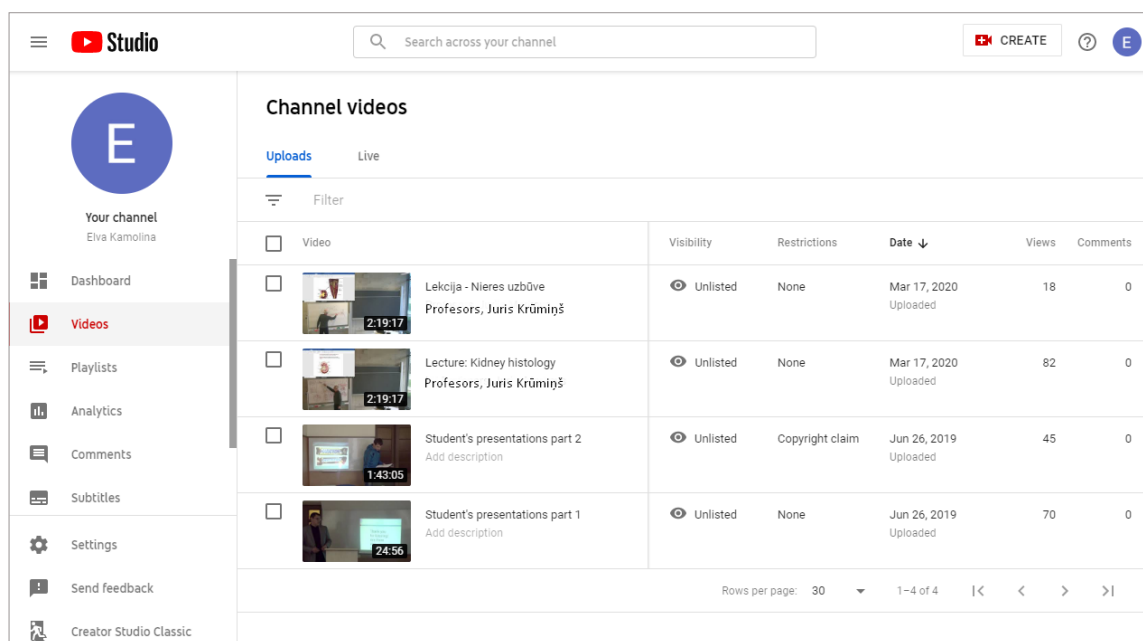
Studio

Search across your channel

CREATE

E

E

Your channel
Elva Kamolina

Dashboard

Videos

Playlists

Analytics

Comments

Subtitles

Settings

Send feedback

Creator Studio Classic

Channel videos

Uploads Live

Filter

| | Video | | Visibility | Restrictions | Date ↓ | Views | Comments |
|---|---|---|---|---|---|---|---|
| | 2:19:17 | Lekcija - Nieres uzbūve<br>Profesors, Juris Krūmiņš | Unlisted | None | Mar 17, 2020<br>Uploaded | 18 | 0 |
| | 2:19:17 | Lecture: Kidney histology<br>Profesors, Juris Krūmiņš | Unlisted | None | Mar 17, 2020<br>Uploaded | 82 | 0 |
| | 1:43:05 | Student's presentations part 2<br>Add description | Unlisted | Copyright claim | Jun 26, 2019<br>Uploaded | 45 | 0 |
| | 24:56 | Student's presentations part 1<br>Add description | Unlisted | None | Jun 26, 2019<br>Uploaded | 70 | 0 |

Rows per page: 30 1–4 of 4